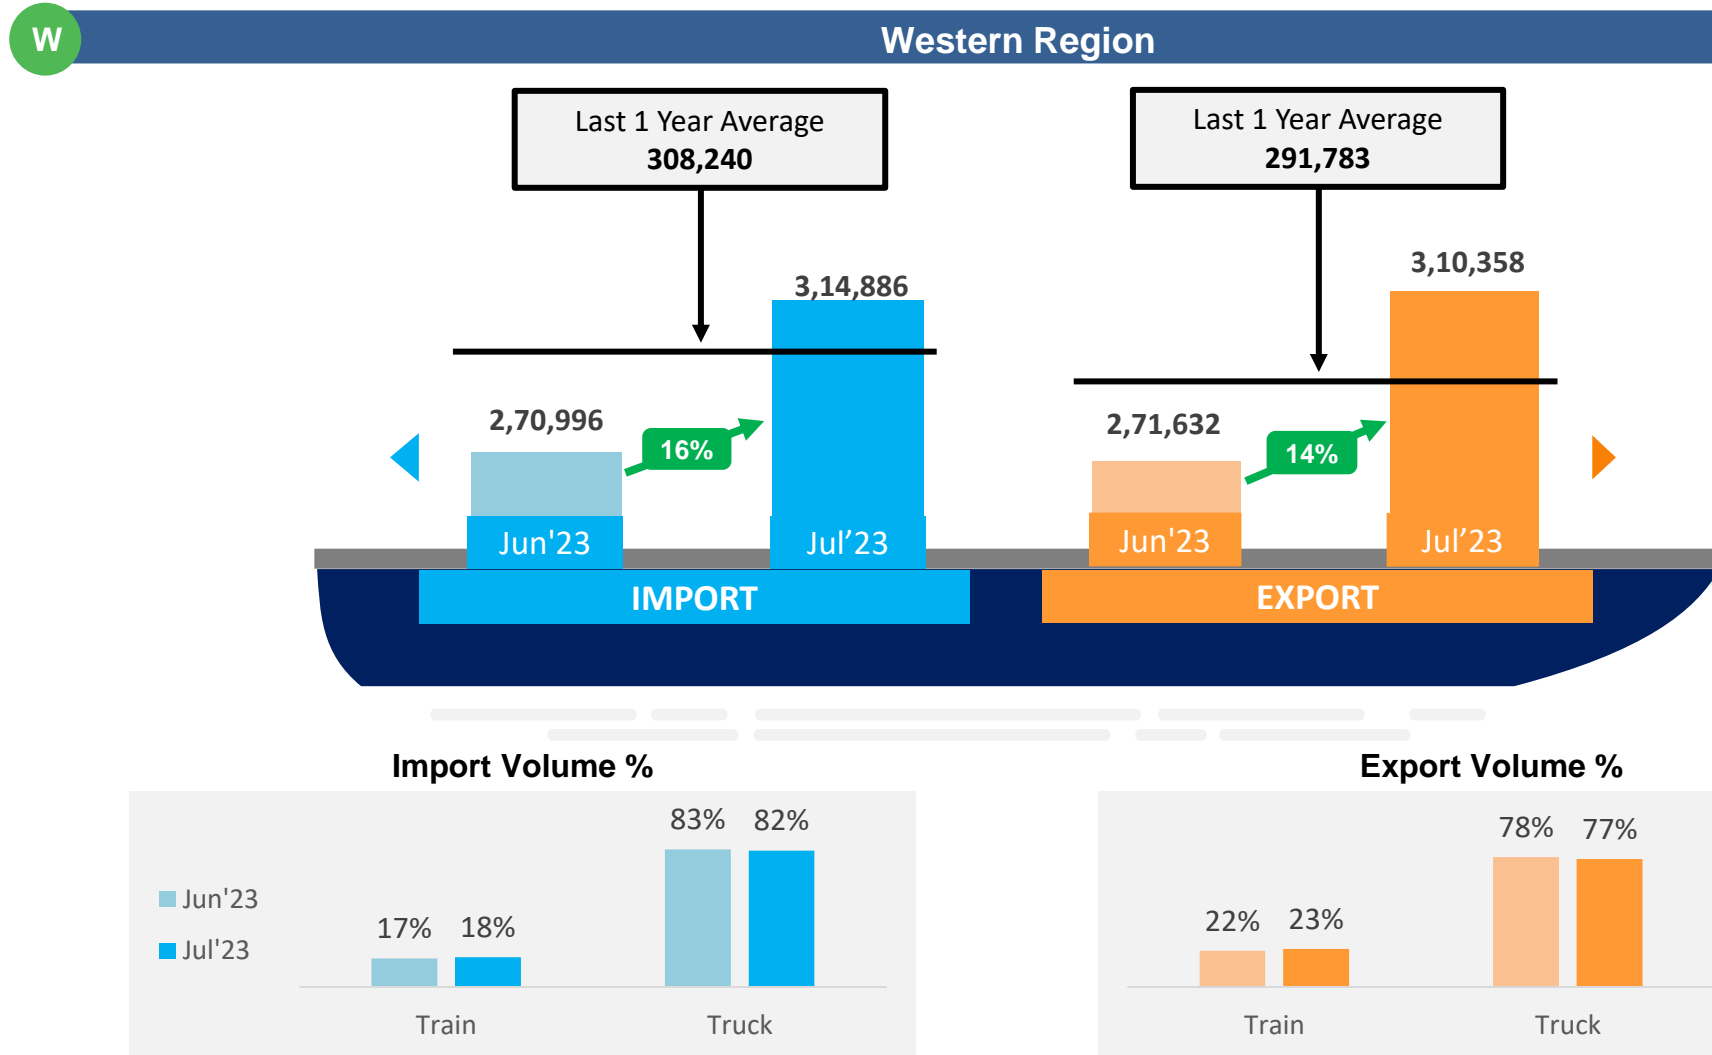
W

Western Region

Last 1 Year Average
308,240

Last 1 Year Average
291,783

3,14,886

2,70,996

16%

Jun'23

Jul’23

IMPORT

3,10,358

2,71,632

14%

Jun'23

Jul’23

EXPORT

Import Volume %

Jun'23
Jul'23

| | Train | Truck |
|---|---|---|
| Jun'23 | 17% | 83% |
| Jul'23 | 18% | 82% |

Export Volume %

| | Train | Truck |
|---|---|---|
| Jun'23 | 22% | 78% |
| Jul'23 | 23% | 77% |